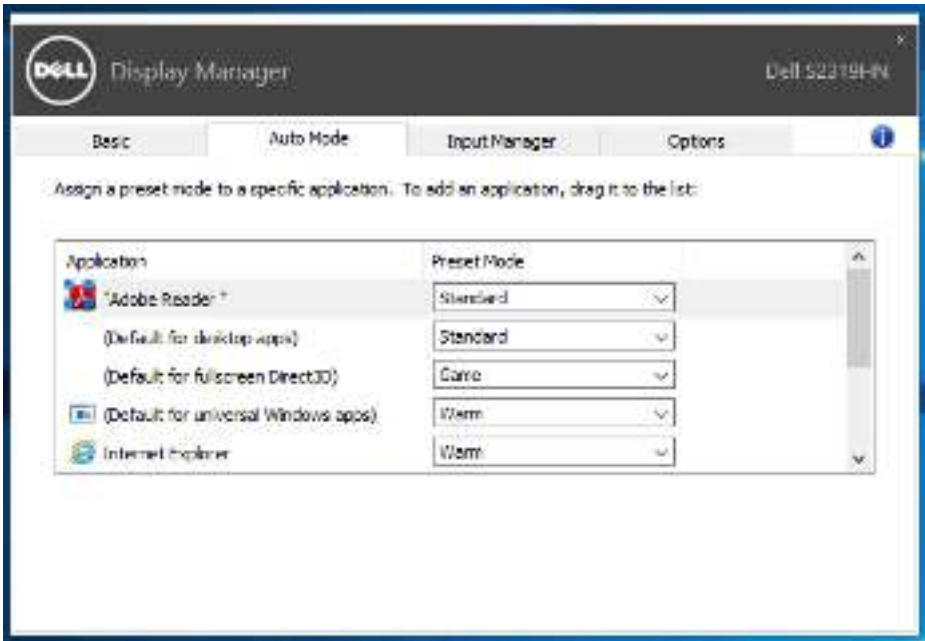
DELL Display Manager

Dell S2319HN

Basic | Auto Mode | Input Manager | Options

Assign a preset mode to a specific application. To add an application, drag it to the list:

| Application | Preset Mode |
|---|---|
| "Adobe Reader " | Standard |
| (Default for desktop apps) | Standard |
| (Default for fullscreen Direct3D) | Game |
| (Default for universal Windows apps) | Warm |
| Internet Explorer | Warm |